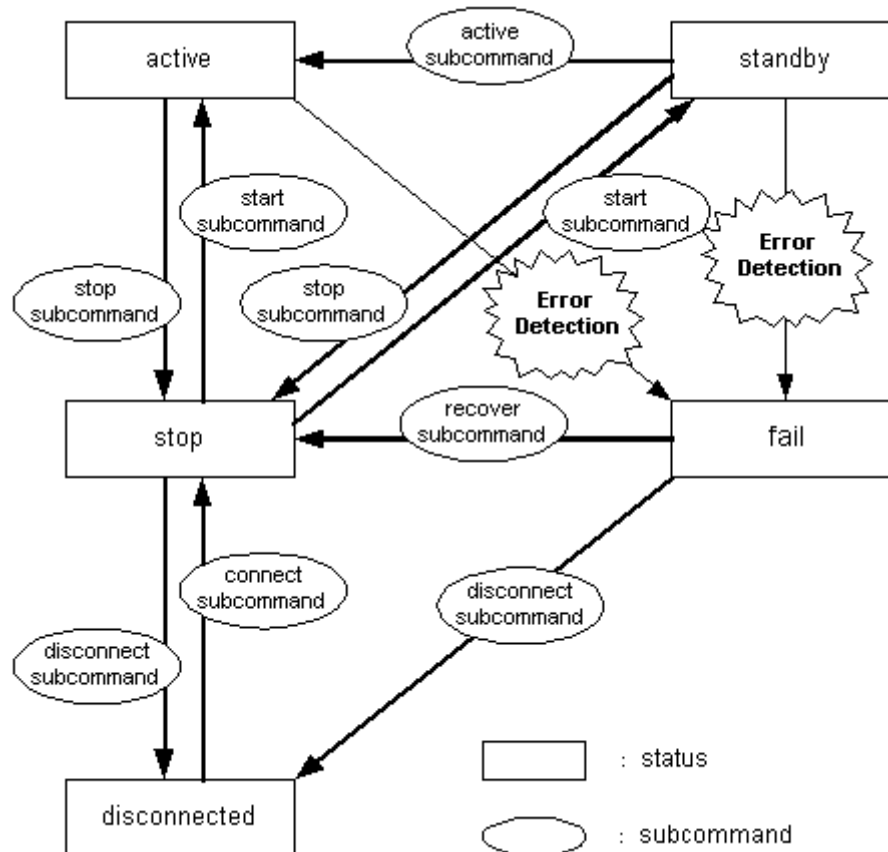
active

active subcommand

standby

start subcommand

start subcommand

Error Detection

stop subcommand

stop subcommand

Error Detection

stop

recover subcommand

fail

connect subcommand

disconnect subcommand

disconnect subcommand

: status

disconnected

: subcommand